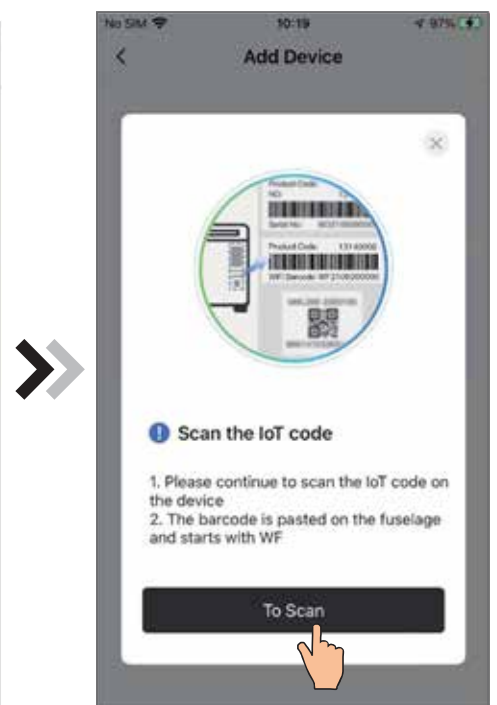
No SIM 10:19 97%

Add Device

Product Code:
NO:
Serial No:
Product Code: 1314000
WF Barcode: WF2108200000

Scan the IoT code

1. Please continue to scan the IoT code on the device
2. The barcode is pasted on the fuselage and starts with WF

To Scan